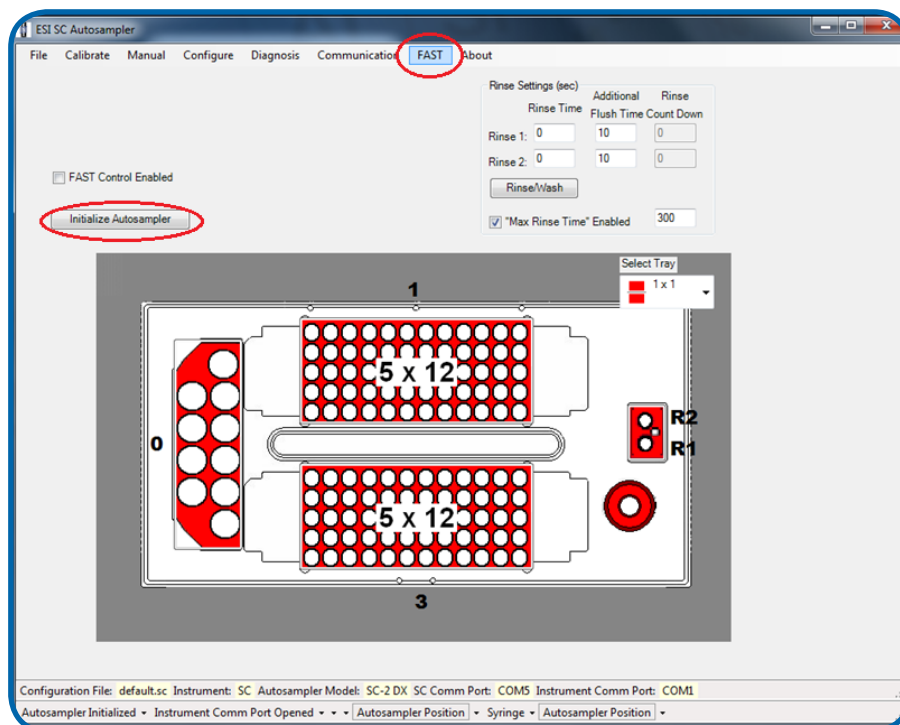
ESI SC Autosampler

File Calibrate Manual Configure Diagnosis Communication FAST About

Rinse Settings (sec)

| | Rinse Time | Additional Flush Time | Rinse Count Down |
|---|---|---|---|
| Rinse 1: | 0 | 10 | 0 |
| Rinse 2: | 0 | 10 | 0 |

Rinse/Wash

"Max Rinse Time" Enabled 300

FAST Control Enabled

Initialize Autosampler

Select Tray

1 x 1

1

5 x 12

5 x 12

0

R2

R1

3

Configuration File: default.sc Instrument: SC Autosampler Model: SC-2 DX SC Comm Port: COM5 Instrument Comm Port: COM1

Autosampler Initialized Instrument Comm Port Opened Autosampler Position Syringe Autosampler Position